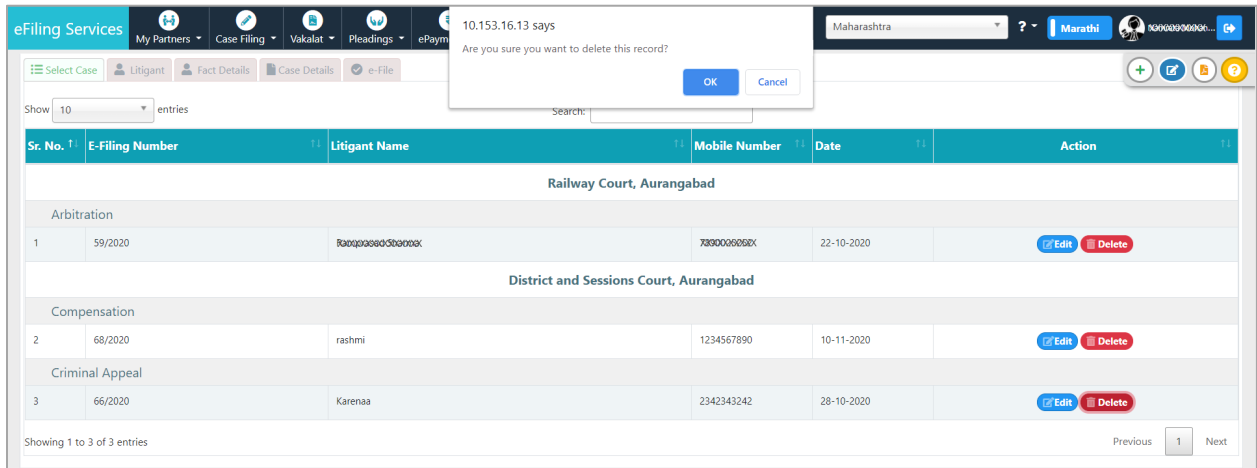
eFiling Services My Partners Case Filing Vakalat Pleadings ePaym

10.153.16.13 says
Are you sure you want to delete this record?
OK Cancel

Maharashtra ? Marathi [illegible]

Select Case Litigant Fact Details Case Details e-File

Show 10 entries

Search:

| Sr. No. | E-Filing Number | Litigant Name | Mobile Number | Date | Action |
|---|---|---|---|---|---|
| Railway Court, Aurangabad | | | | | |
| Arbitration | | | | | |
| 1 | 59/2020 | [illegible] | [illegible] | 22-10-2020 | Edit Delete |
| District and Sessions Court, Aurangabad | | | | | |
| Compensation | | | | | |
| 2 | 68/2020 | rashmi | 1234567890 | 10-11-2020 | Edit Delete |
| Criminal Appeal | | | | | |
| 3 | 66/2020 | Karenaa | 2342343242 | 28-10-2020 | Edit Delete |

Showing 1 to 3 of 3 entries

Previous 1 Next